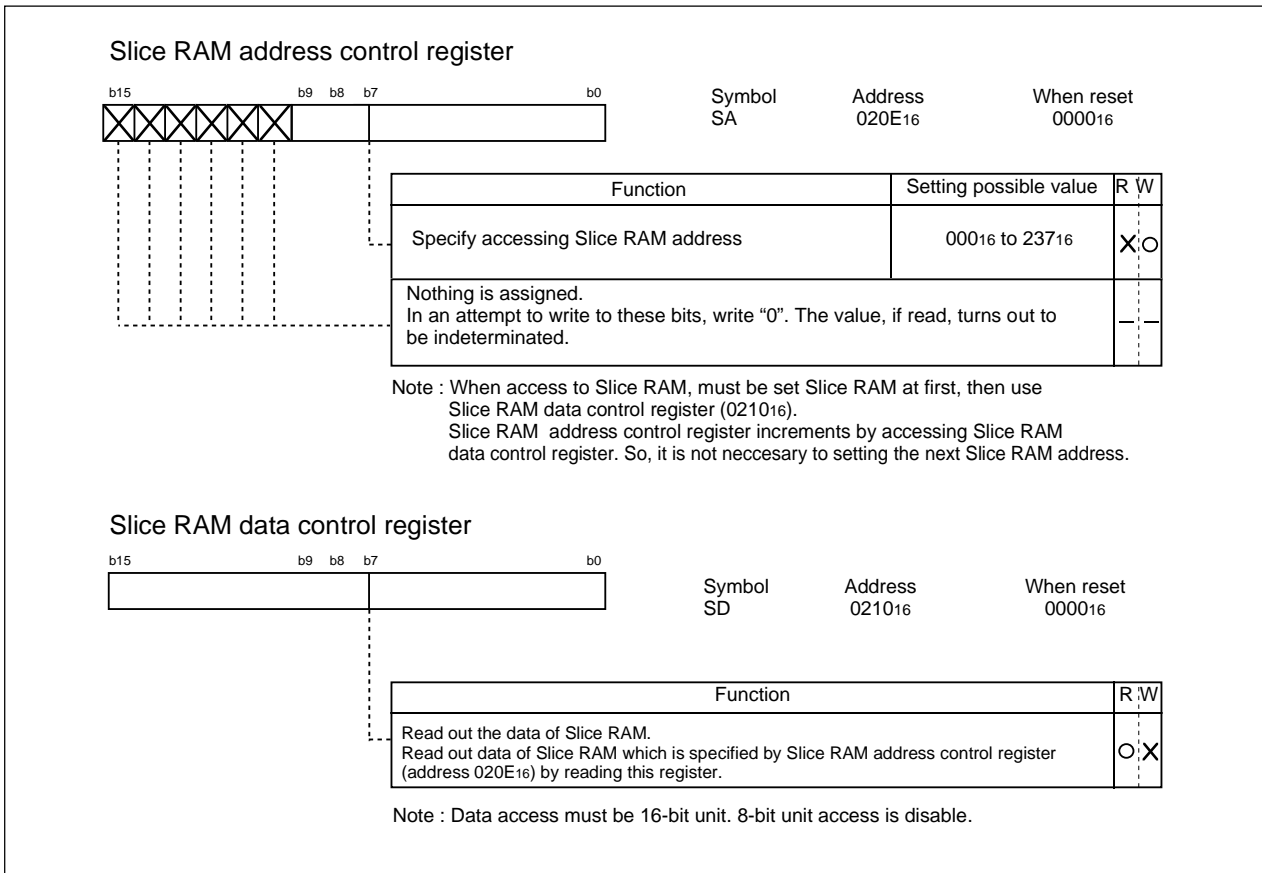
Slice RAM address control register

b15 b9 b8 b7 b0

Symbol SA
Address $020E_{16}$
When reset $0000_{16}$

| Function | Setting possible value | R | W |
|---|---|---|---|
| Specify accessing Slice RAM address | $000_{16}$ to $237_{16}$ | × | ○ |
| Nothing is assigned. In an attempt to write to these bits, write "0". The value, if read, turns out to be indeterminated. | | – | – |

Note : When access to Slice RAM, must be set Slice RAM at first, then use Slice RAM data control register ($0210_{16}$).
Slice RAM address control register increments by accessing Slice RAM data control register. So, it is not neccesary to setting the next Slice RAM address.

Slice RAM data control register

b15 b9 b8 b7 b0

Symbol SD
Address $0210_{16}$
When reset $0000_{16}$

| Function | R | W |
|---|---|---|
| Read out the data of Slice RAM. Read out data of Slice RAM which is specified by Slice RAM address control register (address $020E_{16}$) by reading this register. | ○ | × |

Note : Data access must be 16-bit unit. 8-bit unit access is disable.